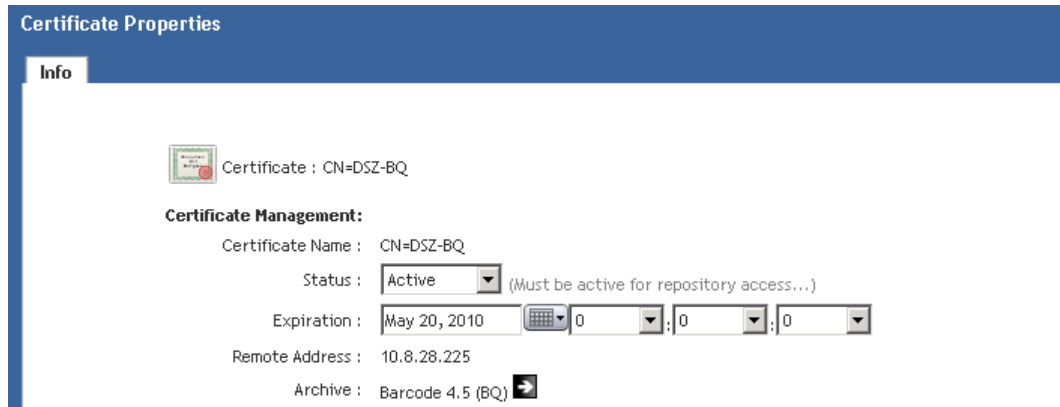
Certificate Properties

Info

Certificate : CN=DSZ-BQ

Certificate Management:

Certificate Name : CN=DSZ-BQ

Status : Active (Must be active for repository access...)

Expiration : May 20, 2010 0 : 0 : 0

Remote Address : 10.8.28.225

Archive : Barcode 4.5 (BQ)